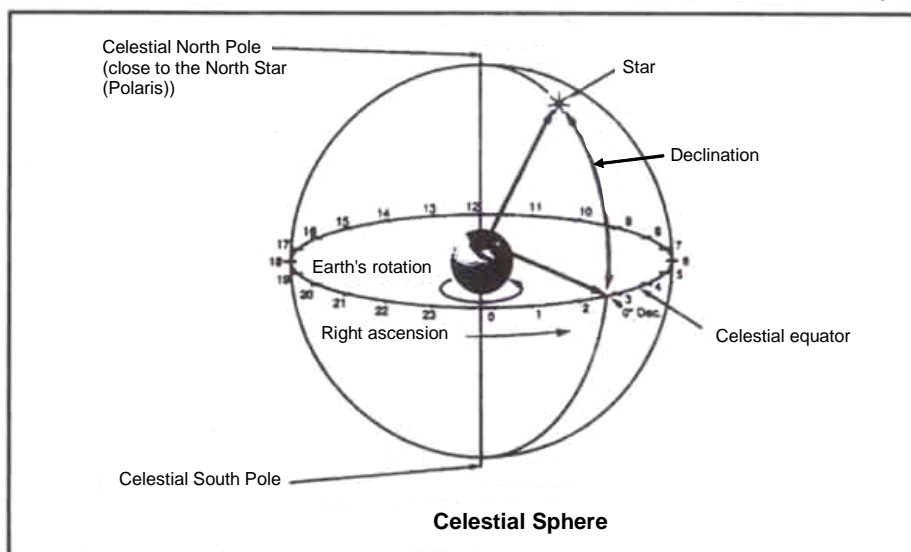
Celestial North Pole (close to the North Star (Polaris))

Star

Declination

16 15 14 13 12 11 10 9 8
17 7
18 6
19 5
20 21 22 23 0 1 2 3 4

Earth's rotation

0° Dec.

Right ascension

Celestial equator

Celestial South Pole

Celestial Sphere